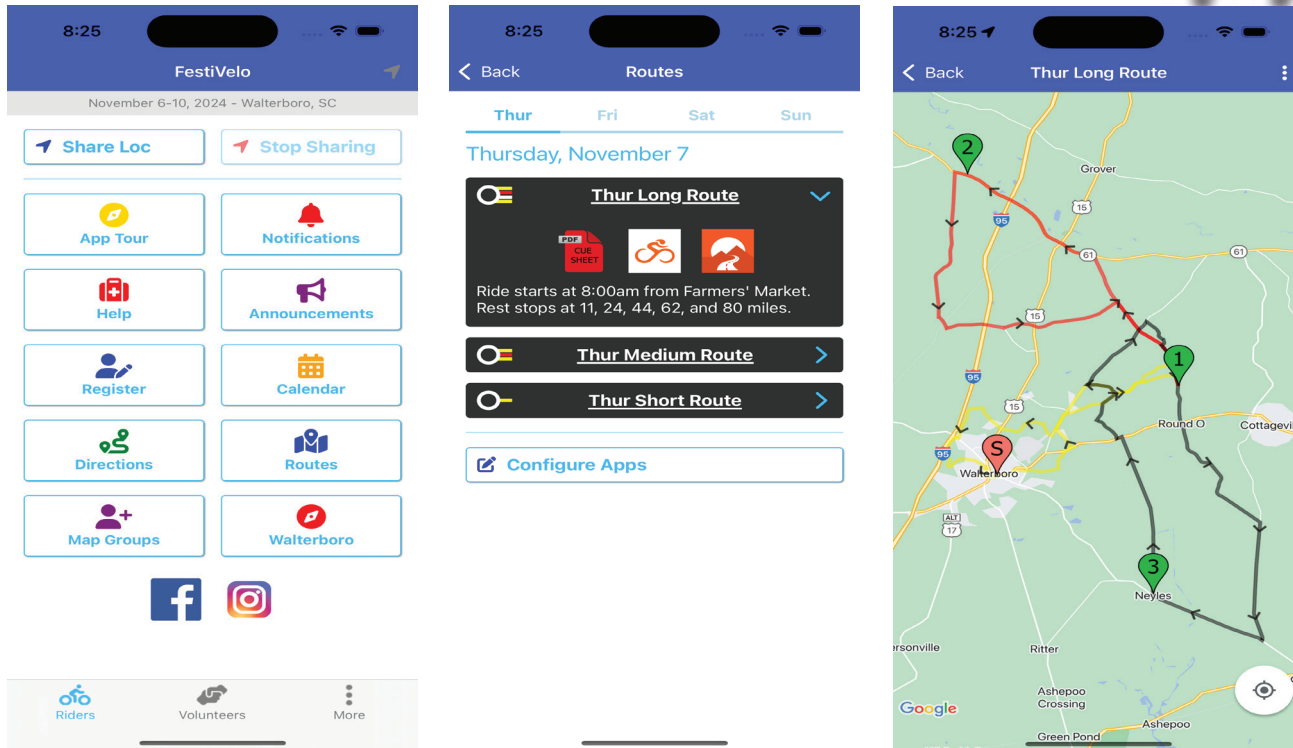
8:25

FestiVelo

November 6-10, 2024 - Walterboro, SC

Share Loc
Stop Sharing

App Tour
Notifications
Help
Announcements
Register
Calendar
Directions
Routes
Map Groups
Walterboro

Riders
Volunteers
More

8:25

Back
Routes

Thur
Fri
Sat
Sun

Thursday, November 7

Thur Long Route

PDF CUE SHEET

Ride starts at 8:00am from Farmers' Market. Rest stops at 11, 24, 44, 62, and 80 miles.

Thur Medium Route

Thur Short Route

Configure Apps

8:25

Back
Thur Long Route

2
Grover
95
15
61
61
15
1
95
15
Round O
Cottagevi
95
S
Walterboro
ALT
17
3
Neyles
ersonville
Ritter
Ashepoo Crossing
Google
Ashepoo
Green Pond